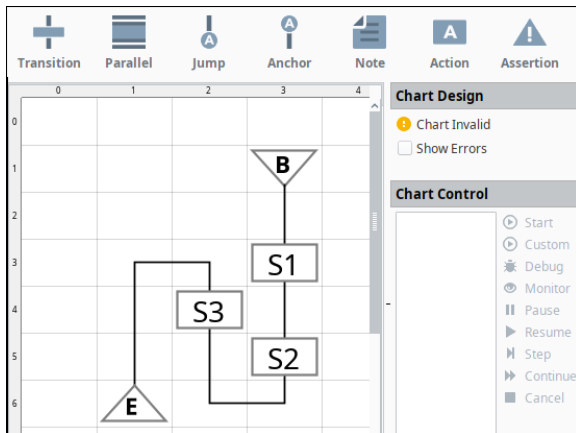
Transition Parallel Jump Anchor Note Action Assertion

0 1 2 3 4

0
1
2
3
4
5
6

B
S1
S3
S2
E

Chart Design
Chart Invalid
Show Errors

Chart Control
Start
Custom
Debug
Monitor
Pause
Resume
Step
Continue
Cancel